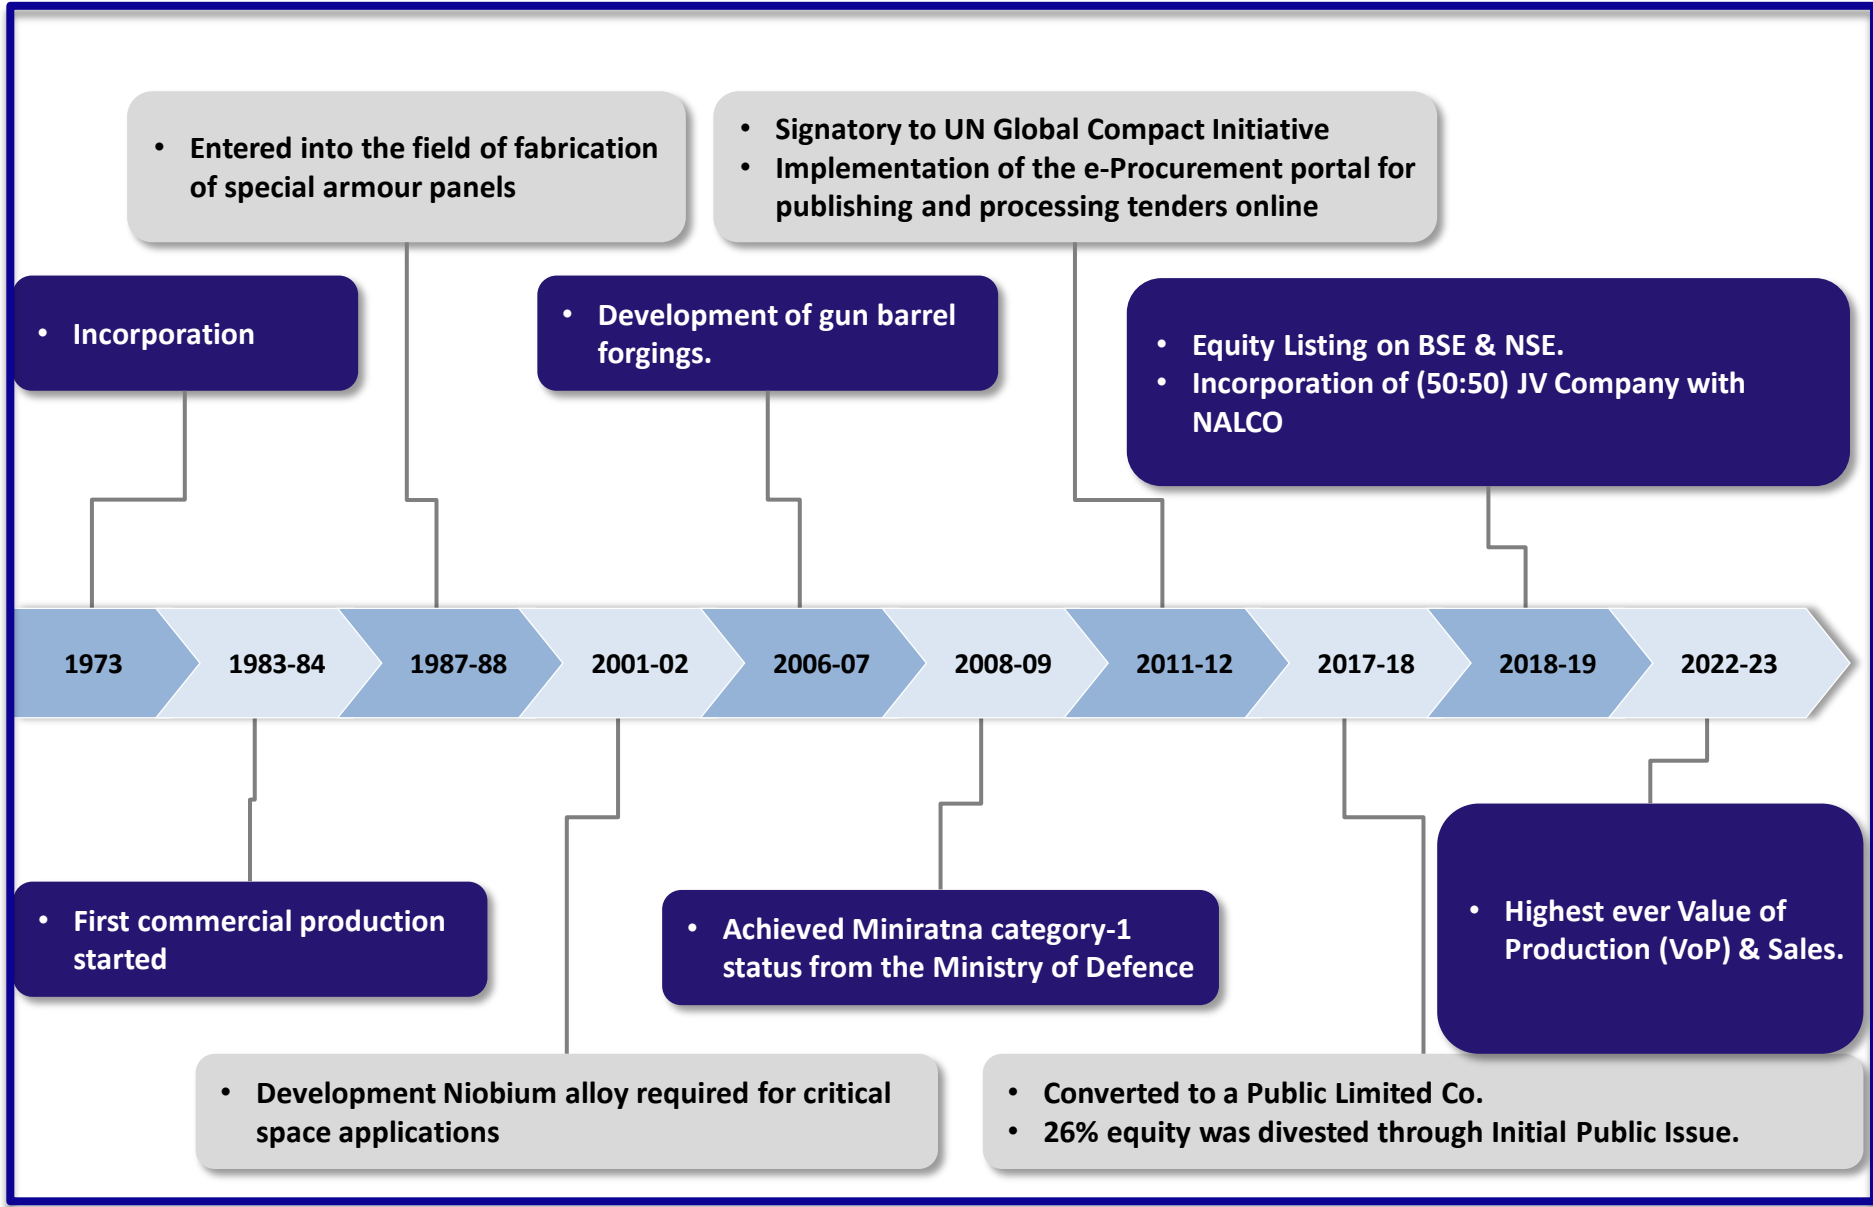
- Entered into the field of fabrication of special armour panels

- Signatory to UN Global Compact Initiative
- Implementation of the e-Procurement portal for publishing and processing tenders online

- Incorporation

- Development of gun barrel forgings.

- Equity Listing on BSE & NSE.
- Incorporation of (50:50) JV Company with NALCO

1973 | 1983-84 | 1987-88 | 2001-02 | 2006-07 | 2008-09 | 2011-12 | 2017-18 | 2018-19 | 2022-23

- First commercial production started

- Achieved Miniratna category-1 status from the Ministry of Defence

- Highest ever Value of Production (VoP) & Sales.

- Development Niobium alloy required for critical space applications

- Converted to a Public Limited Co.
- 26% equity was divested through Initial Public Issue.